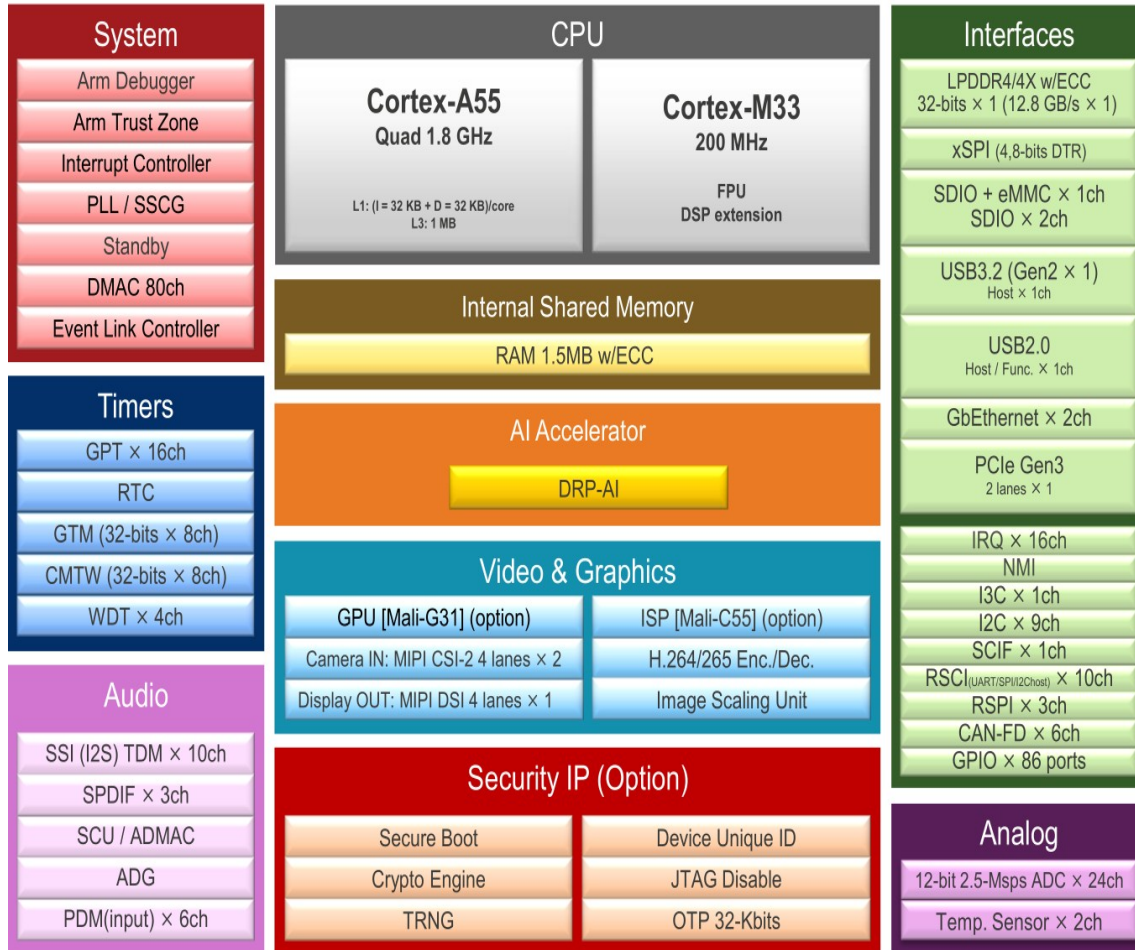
System
Arm Debugger
Arm Trust Zone
Interrupt Controller
PLL / SSCG
Standby
DMAC 80ch
Event Link Controller

Timers
GPT × 16ch
RTC
GTM (32-bits × 8ch)
CMTW (32-bits × 8ch)
WDT × 4ch

Audio
SSI (I2S) TDM × 10ch
SPDIF × 3ch
SCU / ADMAC
ADG
PDM(input) × 6ch

CPU
Cortex-A55
Quad 1.8 GHz
L1: (I = 32 KB + D = 32 KB)/core
L3: 1 MB

Cortex-M33
200 MHz
FPU
DSP extension

Internal Shared Memory
RAM 1.5MB w/ECC

AI Accelerator
DRP-AI

Video & Graphics
GPU [Mali-G31] (option)
ISP [Mali-C55] (option)
Camera IN: MIPI CSI-2 4 lanes × 2
H.264/265 Enc./Dec.
Display OUT: MIPI DSI 4 lanes × 1
Image Scaling Unit

Security IP (Option)
Secure Boot
Device Unique ID
Crypto Engine
JTAG Disable
TRNG
OTP 32-Kbits

Interfaces
LPDDR4/4X w/ECC
32-bits × 1 (12.8 GB/s × 1)
xSPI (4,8-bits DTR)
SDIO + eMMC × 1ch
SDIO × 2ch
USB3.2 (Gen2 × 1)
Host × 1ch
USB2.0
Host / Func. × 1ch
GbEthernet × 2ch
PCIe Gen3
2 lanes × 1

IRQ × 16ch
NMI
I3C × 1ch
I2C × 9ch
SCIF × 1ch
RSCI(UART/SPI/I2Chost) × 10ch
RSPI × 3ch
CAN-FD × 6ch
GPIO × 86 ports

Analog
12-bit 2.5-Msps ADC × 24ch
Temp. Sensor × 2ch